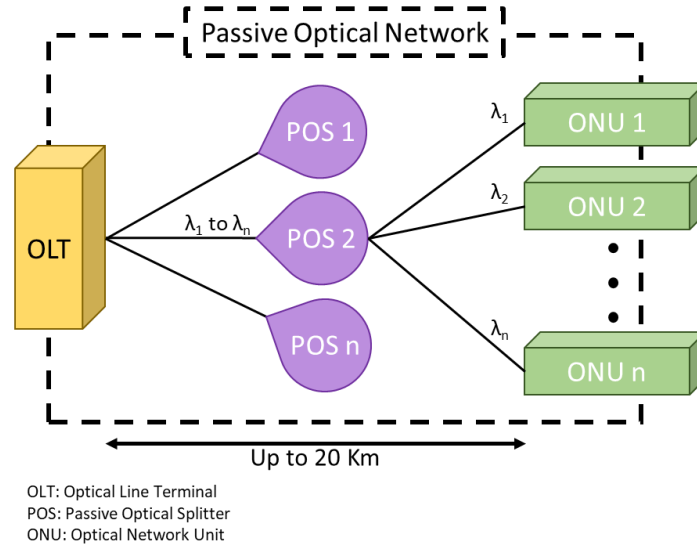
Passive Optical Network

OLT

POS 1

$\lambda_1$ to $\lambda_n$

POS 2

POS n

$\lambda_1$

ONU 1

$\lambda_2$

ONU 2

$\lambda_n$

ONU n

Up to 20 Km

OLT: Optical Line Terminal
POS: Passive Optical Splitter
ONU: Optical Network Unit